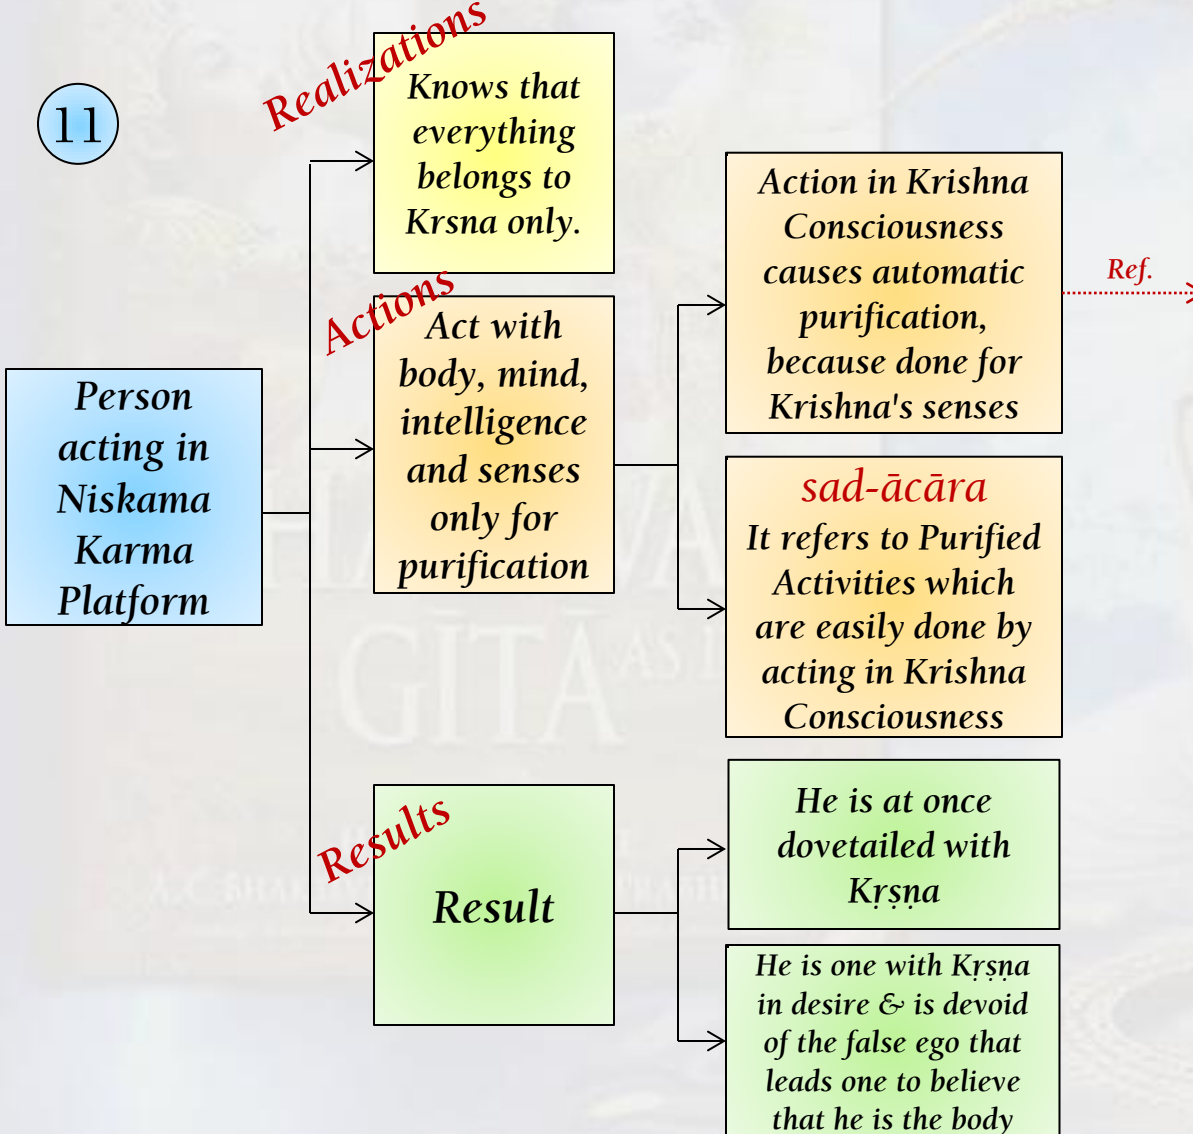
11

Person acting in Niskama Karma Platform

Realizations

Knows that everything belongs to Krsna only.

Actions

Act with body, mind, intelligence and senses only for purification

Action in Krishna Consciousness causes automatic purification, because done for Krishna's senses

Ref.

sad-ācāra
It refers to Purified Activities which are easily done by acting in Krishna Consciousness

Results

Result

He is at once dovetailed with Kṛṣṇa

He is one with Kṛṣṇa in desire & is devoid of the false ego that leads one to believe that he is the body